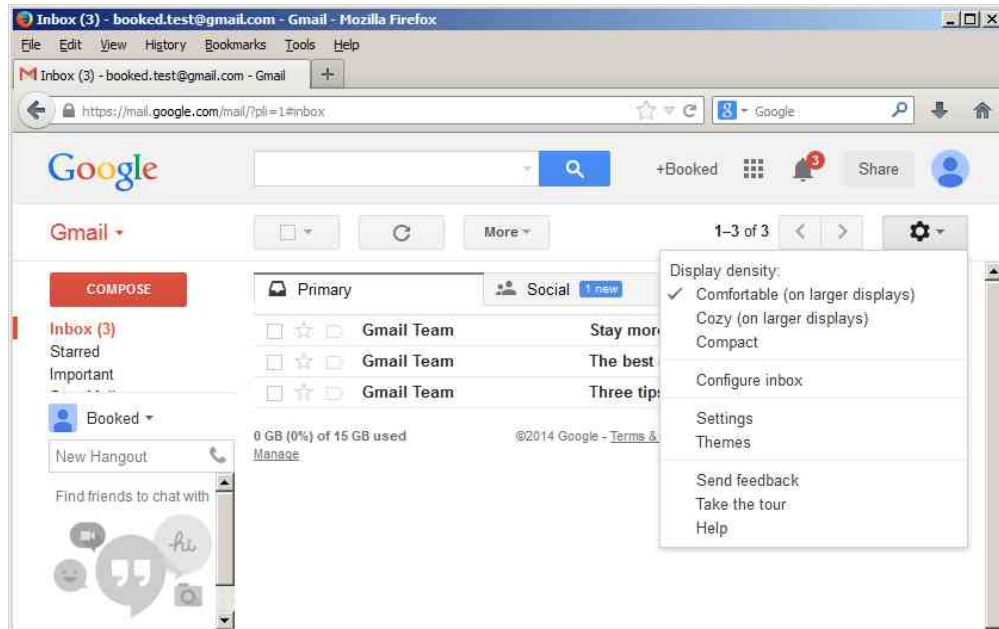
Inbox (3) - booked.test@gmail.com - Gmail - Mozilla Firefox

File Edit View History Bookmarks Tools Help

Inbox (3) - booked.test@gmail.com - Gmail +

https://mail.google.com/mail/?pli=1#inbox

Google

Google

+Booked 3 Share

Gmail

More

1–3 of 3

COMPOSE

Inbox (3)
Starred
Important

Booked

New Hangout

Find friends to chat with

hi

Primary

Social 1 new

Gmail Team Stay mor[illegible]

Gmail Team The best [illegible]

Gmail Team Three tips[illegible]

0 GB (0%) of 15 GB used
Manage

©2014 Google - Terms &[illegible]

Display density:
✓ Comfortable (on larger displays)
Cozy (on larger displays)
Compact

Configure inbox

Settings
Themes

Send feedback
Take the tour
Help